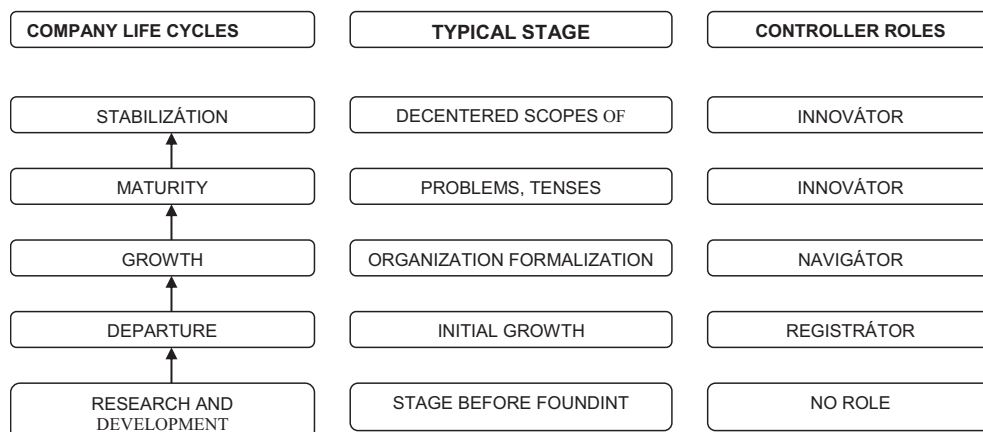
COMPANY LIFE CYCLES

TYPICAL STAGE

CONTROLLER ROLES

STABILIZÁTION

DECENTERED SCOPES OF

INNOVÁTOR

MATURITY

PROBLEMS, TENSES

INNOVÁTOR

GROWTH

ORGANIZATION FORMALIZATION

NAVIGÁTOR

DEPARTURE

INITIAL GROWTH

REGISTRÁTOR

RESEARCH AND DEVELOPMENT

STAGE BEFORE FOUNDINT

NO ROLE